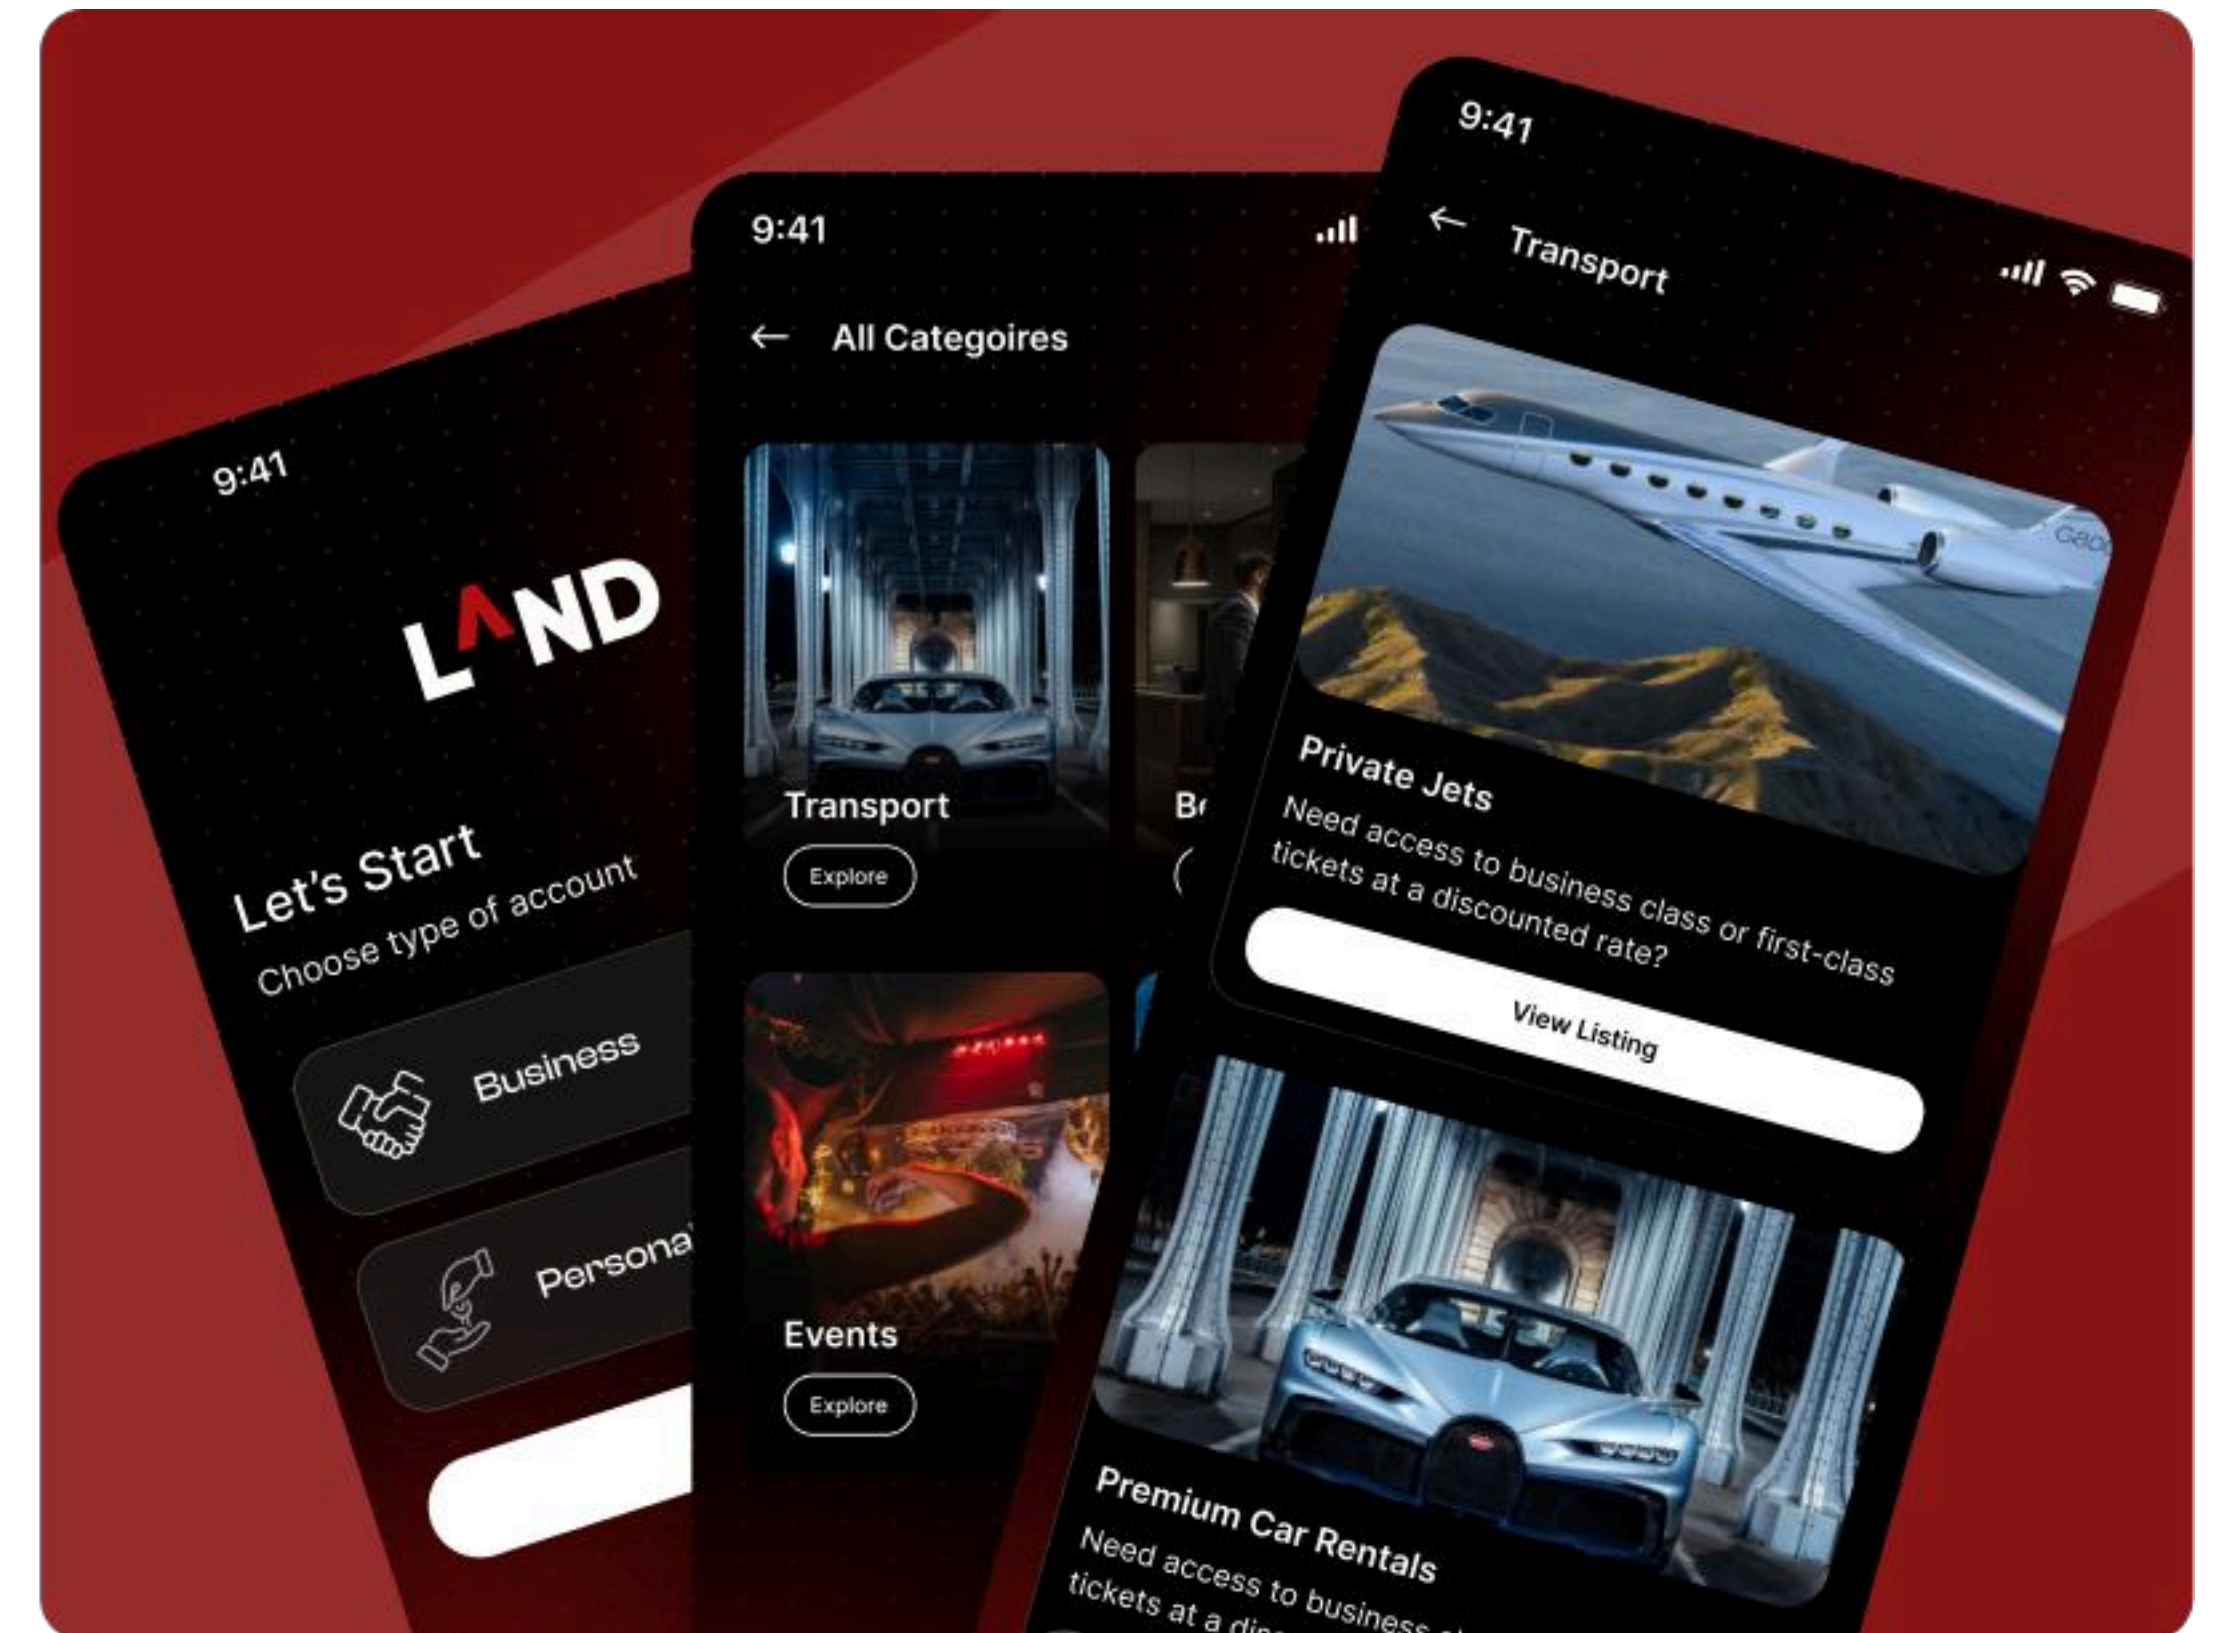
9:41

LAND

Let's Start

Choose type of account

Business

Persona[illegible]

9:41

← All Categoires

Transport

Explore

B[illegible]

Events

Explore

9:41

← Transport

Private Jets

Need access to business class or first-class tickets at a discounted rate?

View Listing

Premium Car Rentals

Need access to business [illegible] tickets at a di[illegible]